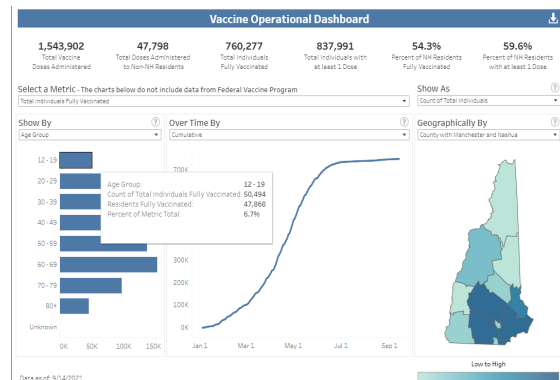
Vaccine Operational Dashboard

1,543,902
Total Vaccine Doses Administered

47,798
Total Doses Administered to Non-NH Residents

760,277
Total Individuals Fully Vaccinated

837,991
Total Individuals with at least 1 Dose

54.3%
Percent of NH Residents Fully Vaccinated

59.6%
Percent of NH Residents with at least 1 Dose

Select a Metric - The charts below do not include data from Federal Vaccine Program
Total Individuals Fully Vaccinated

Show As
Count of Total Individuals

Show By
Age Group

Over Time By
Cumulative

Geographically By
County with Manchester and Nashua

12 - 19
20 - 29
30 - 39
40 - 49
50 - 59
60 - 69
70 - 79
80+
Unknown

0K 50K 100K 150K

Age Group: 12 - 19
Count of Total Individuals Fully Vaccinated: 50,494
Residents Fully Vaccinated: 47,868
Percent of Metric Total: 6.7%

700K
300K
200K
100K
0K

Jan 1 Mar 1 May 1 Jul 1 Sep 1

Low to High

Data as of: 9/14/2021